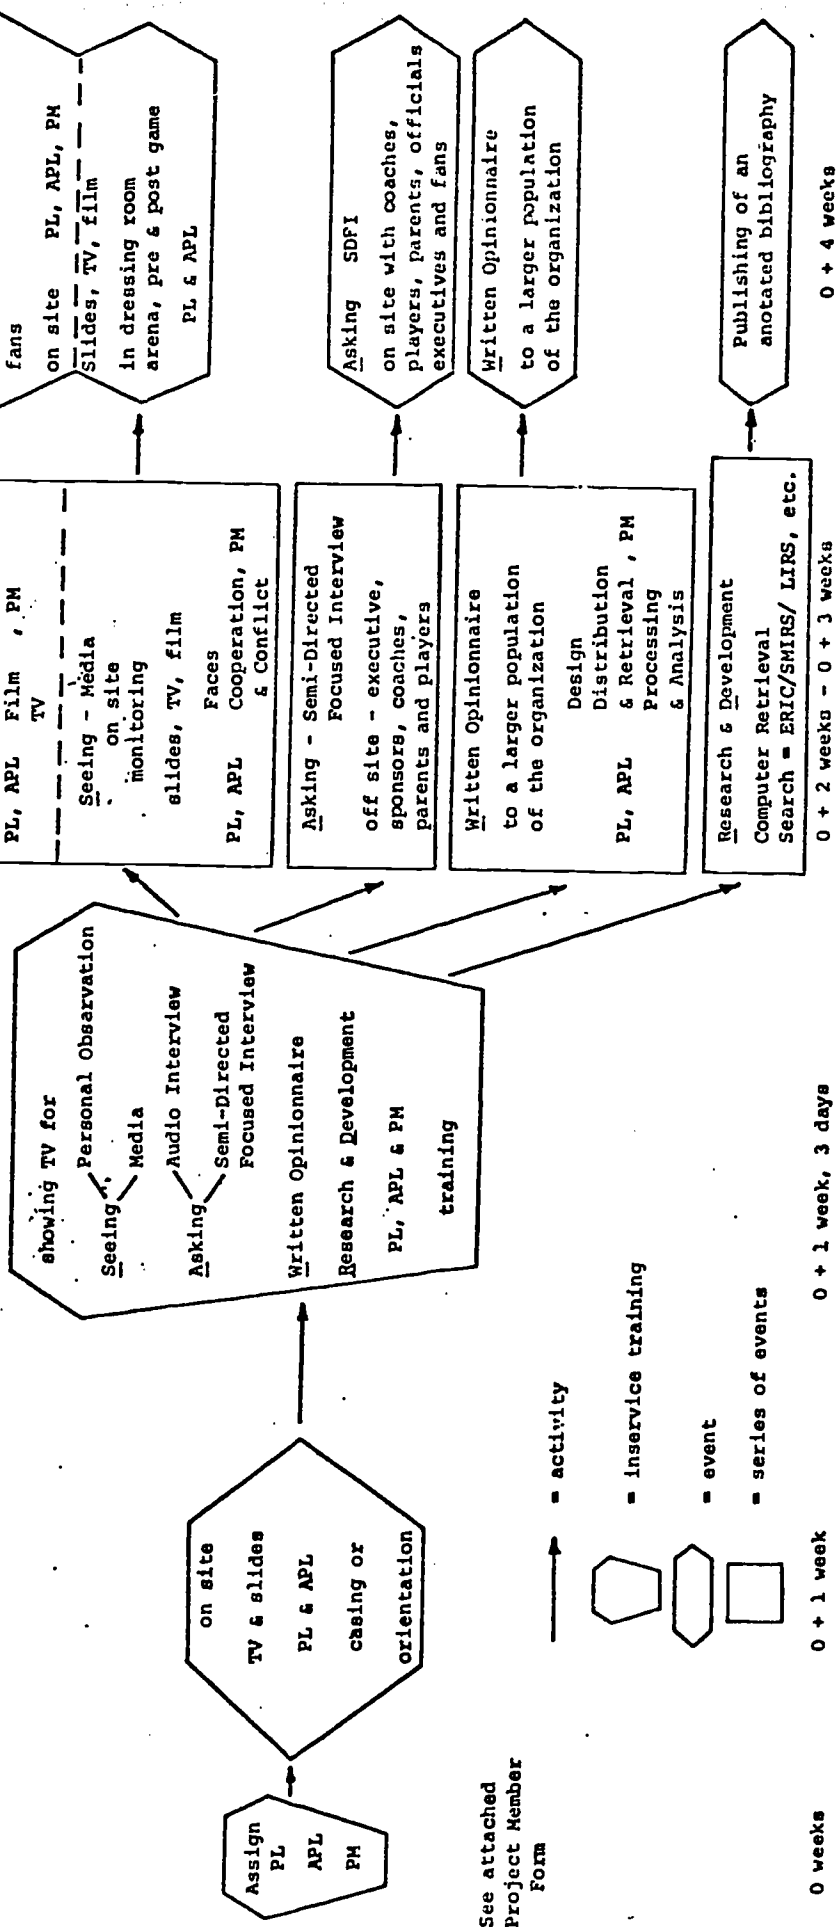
Assign
PL
APL
PM

See attached Project Member Form

0 weeks

on site
TV & slides
PL & APL
casing or
orientation

0 + 1 week

showing TV for
Seeing — Personal Observation
Seeing — Media
Asking — Audio Interview
Asking — Semi-Directed Focused Interview
Written Opinionnaire
Research & Development
PL, APL & PM
training

0 + 1 week, 3 days

PL, APL Film , PM
TV

Seeing - Media
on site
monitoring
slides, TV, film
Faces
PL, APL Cooperation, PM
& Conflict

Asking - Semi-Directed Focused Interview
off site - executive, sponsors, coaches, parents and players

Written Opinionnaire
to a larger population of the organization
Design
Distribution
PL, APL & Retrieval , PM
Processing
& Analysis

Research & Development
Computer Retrieval
Search = ERIC/SMIRS/ LIRS, etc.

0 + 2 weeks - 0 + 3 weeks

fans
on site PL, APL, PM
Slides, TV, film
in dressing room
arena, pre & post game
PL & APL

Asking SDFI
on site with coaches, players, parents, officials executives and fans

Written Opinionnaire
to a larger population of the organization

Publishing of an anotated bibliography

0 + 4 weeks

= activity
= inservice training
= event
= series of events